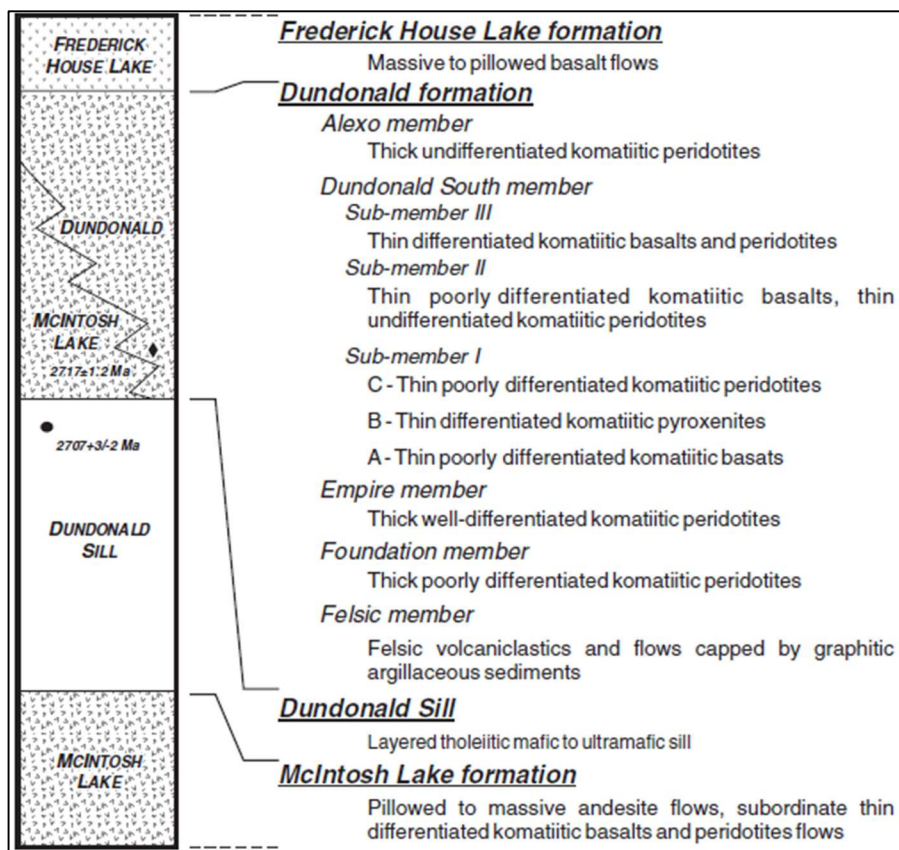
FREDERICK HOUSE LAKE

DUNDONALD

MCINTOSH LAKE

2717±1.2 Ma

2707+3/-2 Ma

DUNDONALD SILL

MCINTOSH LAKE

Frederick House Lake formation

Massive to pillowed basalt flows

Dundonald formation

Alexo member

Thick undifferentiated komatiitic peridotites

Dundonald South member

Sub-member III

Thin differentiated komatiitic basalts and peridotites

Sub-member II

Thin poorly differentiated komatiitic basalts, thin undifferentiated komatiitic peridotites

Sub-member I

C - Thin poorly differentiated komatiitic peridotites

B - Thin differentiated komatiitic pyroxenites

A - Thin poorly differentiated komatiitic basats

Empire member

Thick well-differentiated komatiitic peridotites

Foundation member

Thick poorly differentiated komatiitic peridotites

Felsic member

Felsic volcaniclastics and flows capped by graphitic argillaceous sediments

Dundonald Sill

Layered tholeiitic mafic to ultramafic sill

McIntosh Lake formation

Pillowed to massive andesite flows, subordinate thin differentiated komatiitic basalts and peridotites flows